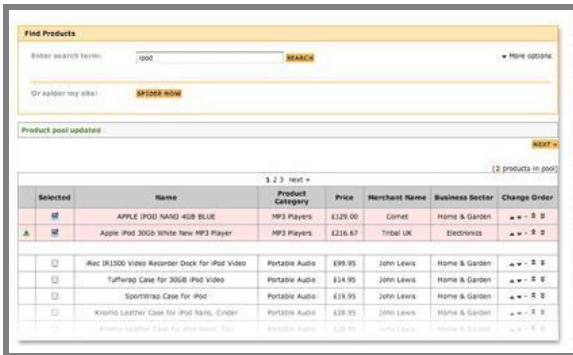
Find Products

Enter search term: ipod SEARCH

▾ More options

Or spider my site: SPIDER NOW

Product pool updated

NEXT »

(2 products in pool)

1 2 3 next »

| | Selected | Name | Product Category | Price | Merchant Name | Business Sector | Change Order |
|---|---|---|---|---|---|---|---|
| | ☑ | APPLE IPOD NANO 4GB BLUE | MP3 Players | £129.00 | Comet | Home & Garden | |
| ▲ | ☑ | Apple iPod 30Gb White New MP3 Player | MP3 Players | £216.67 | Tribal UK | Electronics | |
| | ☐ | iRec IR1500 Video Recorder Dock for iPod Video | Portable Audio | £99.95 | John Lewis | Home & Garden | |
| | ☐ | Tuffwrap Case for 30GB iPod Video | Portable Audio | £14.95 | John Lewis | Home & Garden | |
| | ☐ | Sportstrap Case for iPod | Portable Audio | £19.95 | John Lewis | Home & Garden | |
| | ☐ | Knomo Leather Case for iPod Nano, Cinder | Portable Audio | £28.95 | John Lewis | Home & Garden | |
| | ☐ | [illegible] | Portable Audio | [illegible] | John Lewis | Home & Garden | |